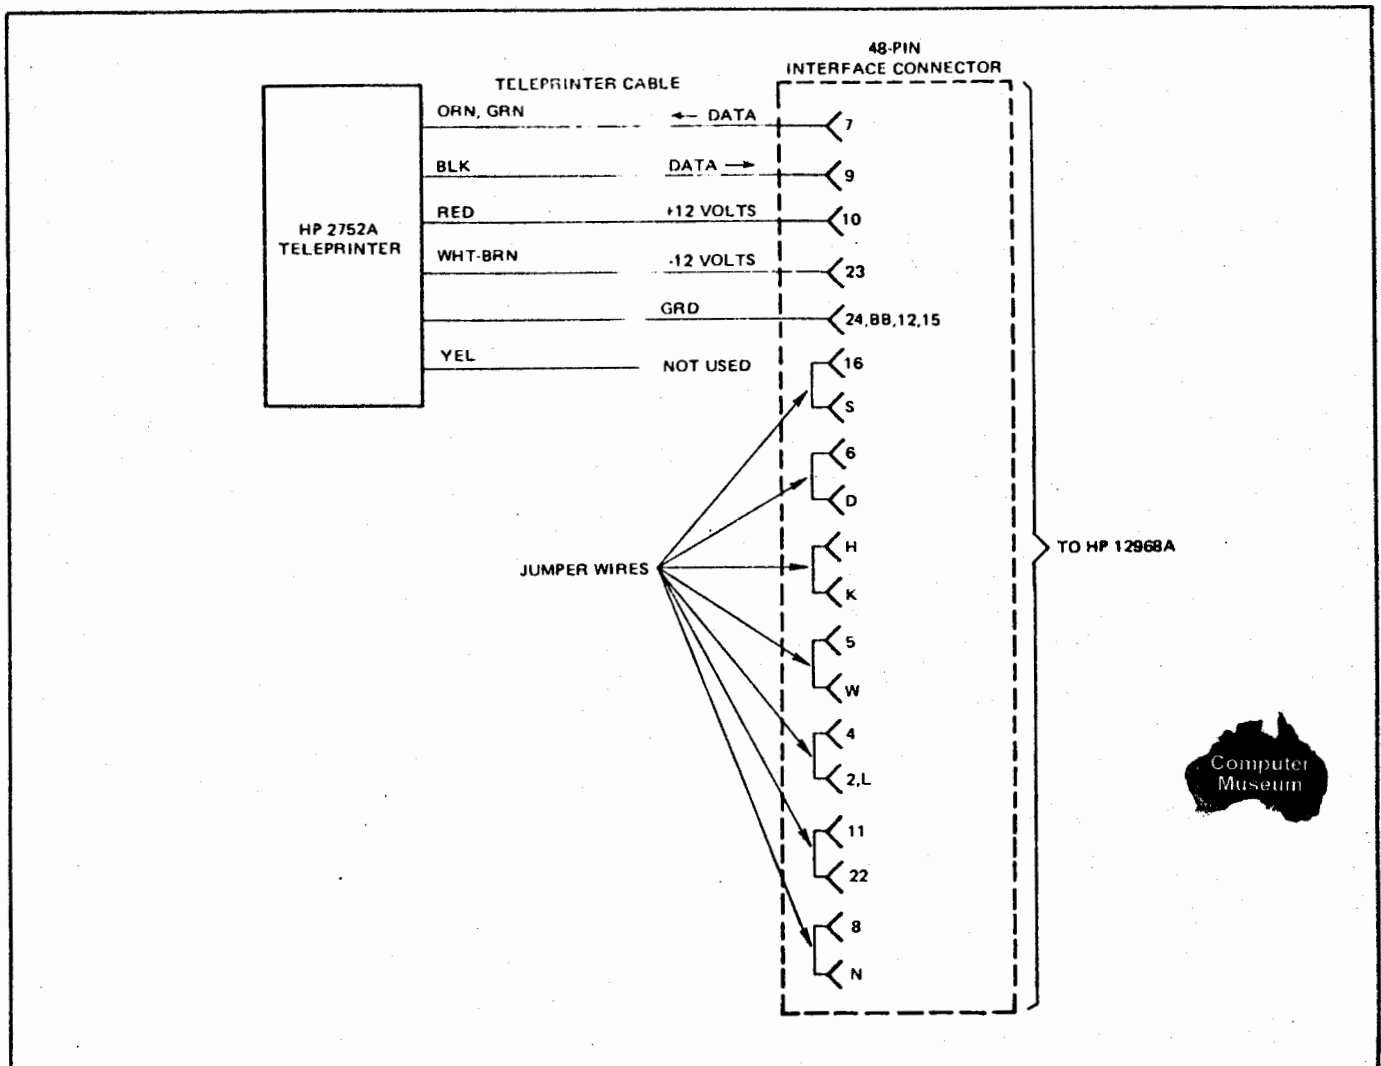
48-PIN
INTERFACE CONNECTOR

TELEPRINTER CABLE

HP 2752A
TELEPRINTER

ORN, GRN ← DATA 7

BLK DATA → 9

RED +12 VOLTS 10

WHT-BRN -12 VOLTS 23

GRD 24,BB,12,15

YEL NOT USED

16
S
6
D
H
K
5
W
4
2,L
11
22
8
N

JUMPER WIRES

TO HP 12968A

Computer
Museum